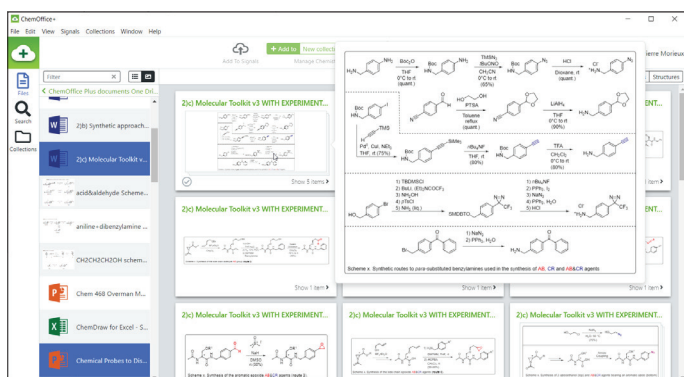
ChemOffice+

File Edit View Signals Collections Window Help

Add To Signals

+ Add to  New collecti

Manage Chemic

ierre Morieux

Structures

Files

Search

Collections

Filter

ChemOffice Plus documents One Dri...

2(b) Synthetic approach...

2(c) Molecular Toolkit v...

acid&aldehyde Scheme...

aniline+dibenzylamine ...

CH2CH2CH2OH schem...

Chem 468 Overman M...

ChemDraw for Excel - S...

Chemical Probes to Dis...

2(c) Molecular Toolkit v3 WITH EXPERIMENT...

Show 5 items

2(c) Molecular Toolkit v3 WITH EXPERIMENT...

Show 1 item

2(c) Molecular Toolkit v3 WITH EXPERIMENT...

Show 1 item

2(c) Molecular Toolkit v3 WITH EXPERIMENT...

Show 1 item

2(c) Molecular Toolkit v3 WITH EXPERIMENT...

2(c) Molecular Toolkit v3 WITH EXPERIMENT...

2(c) Molecular Toolkit v3 WITH EXPERIMENT...

2(c) Molecular Toolkit v3 WITH EXPERIMENT...

Show 5 items

Show 1 item

Boc$_2$O THF 0°C to rt (quant.)

TMSN$_3$ tBuONO CH$_3$CN 0°C to rt (quant.)

HCl Dioxane, rt (quant.)

PTSA Toluene reflux (quant.)

LiAlH$_4$ THF 0°C to rt (90%)

Pd$^0$, CuI, NEt$_3$ THF, rt (75%)

nBu$_4$NF THF, rt (80%)

TFA CH$_2$Cl$_2$ 0°C to rt (90%)

1) TBDMSCl 2) BuLi, (Et)$_2$NCOCF$_3$ 3) NH$_2$OH 4) pTsCl 5) NH$_3$ (liq.)

SMDBTO

1) nBu$_4$NF 2) PPh$_3$, I$_2$ 3) NaN$_3$ 4) PPh$_3$, H$_2$O 5) HCl

1) NaN$_3$ 2) PPh$_3$, H$_2$O

Boc, HN, TMS, SiMe$_3$, H$_2$N, Cl$^-$, $^+$H$_3$N, N$_3$, HO, Br, CF$_3$, N

Scheme x. Synthetic routes to para-substituted benzylamines used in the synthesis of AB, CR and AB&CR agents